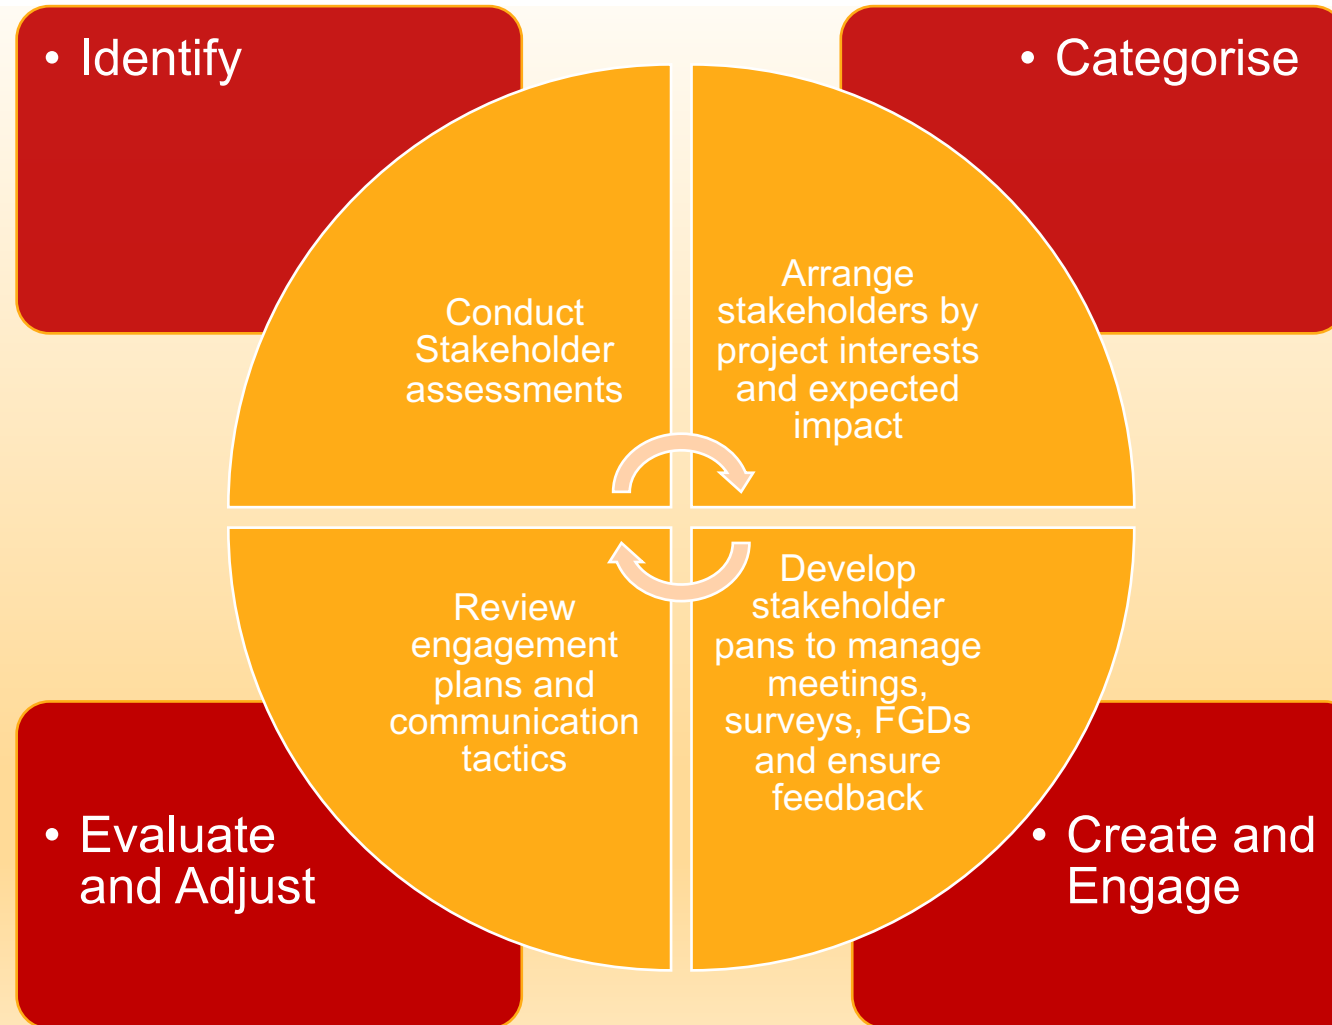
• Identify

• Categorise

Conduct Stakeholder assessments

Arrange stakeholders by project interests and expected impact

Review engagement plans and communication tactics

Develop stakeholder pans to manage meetings, surveys, FGDs and ensure feedback

• Evaluate and Adjust

• Create and Engage